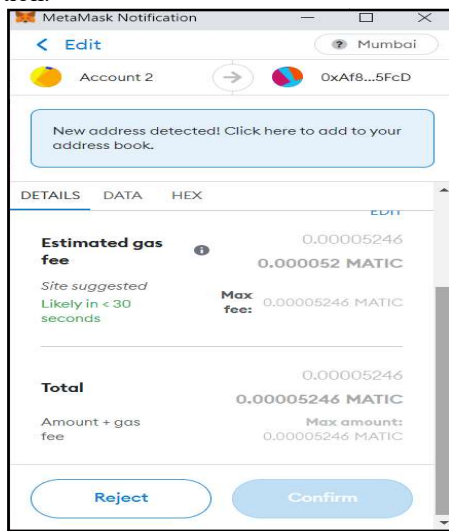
MetaMask Notification

< Edit

Mumbai

Account 2

0xAf8...5FcD

New address detected! Click here to add to your address book.

DETAILS DATA HEX

EDIT

Estimated gas fee

0.00005246

0.000052 MATIC

Site suggested

Likely in < 30 seconds

Max fee: 0.00005246 MATIC

Total

0.00005246

0.00005246 MATIC

Amount + gas fee

Max amount: 0.00005246 MATIC

Reject

Confirm